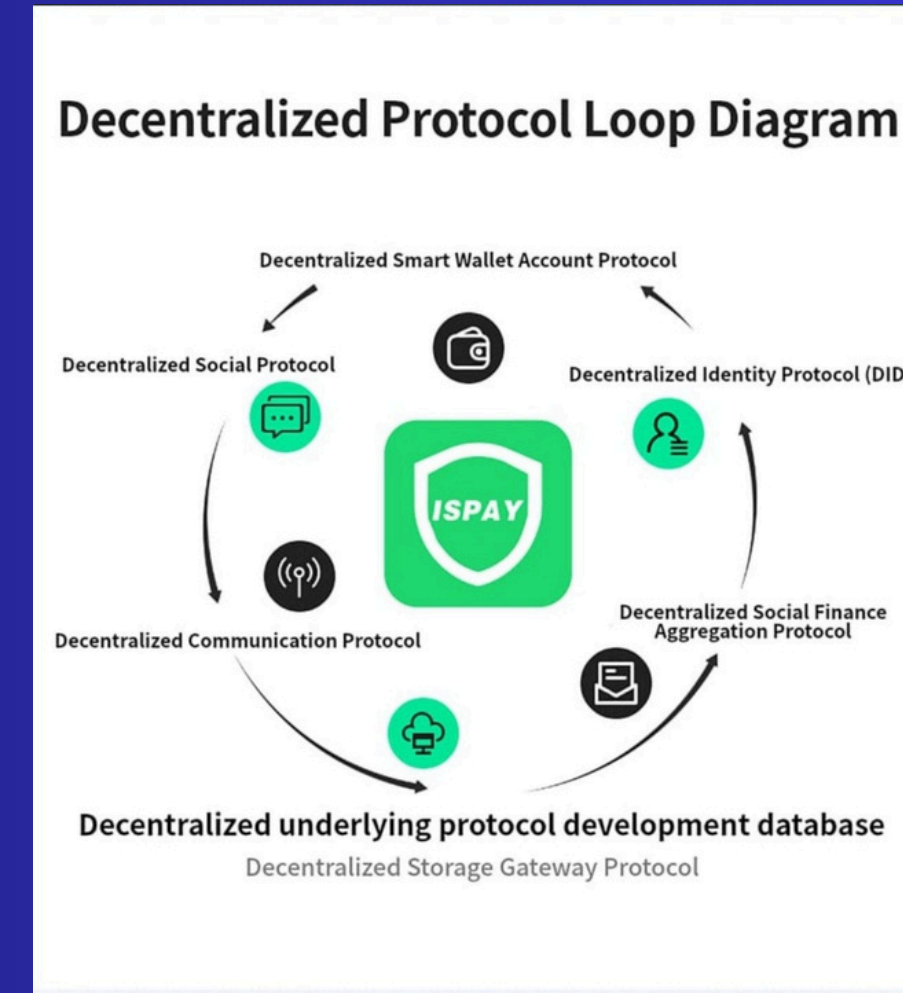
Decentralized Protocol Loop Diagram

Decentralized Smart Wallet Account Protocol

Decentralized Social Protocol

Decentralized Identity Protocol (DID

ISPAY

Decentralized Social Finance Aggregation Protocol

Decentralized Communication Protocol

Decentralized underlying protocol development database

Decentralized Storage Gateway Protocol